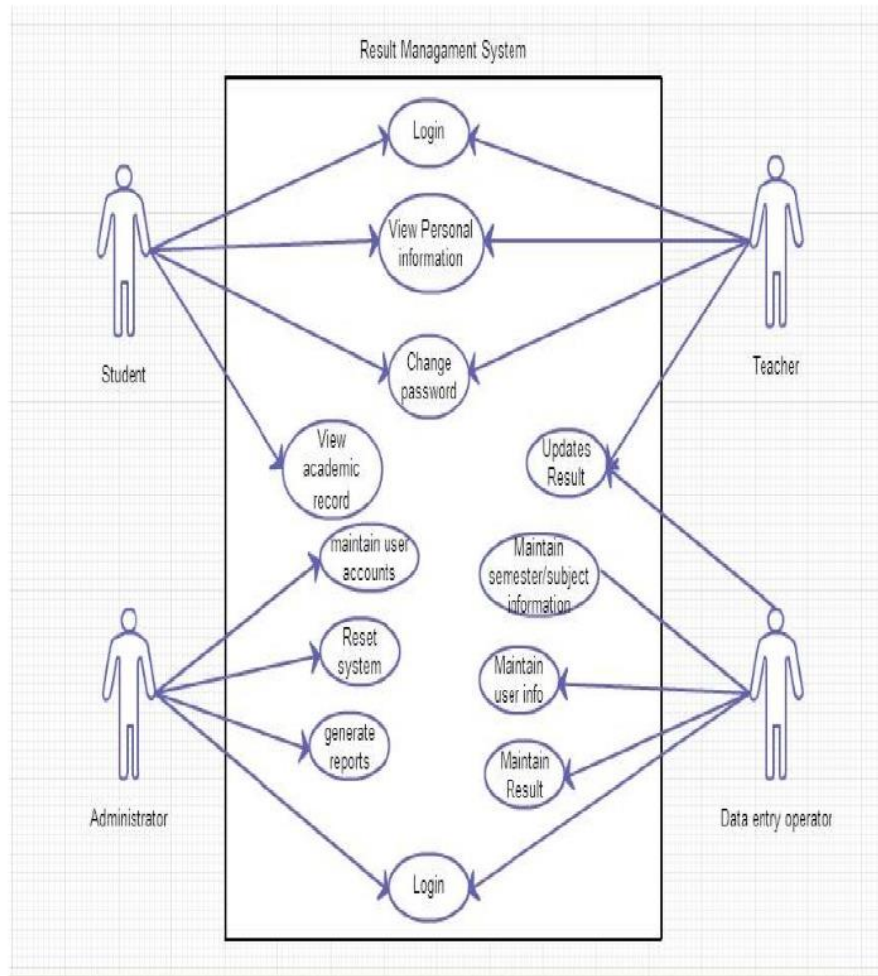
Result Managament System

Login

View Personal information

Change password

View academic record

Updates Result

maintain user accounts

Maintain semester/subject information

Reset system

Maintain user info

generate reports

Maintain Result

Login

Student

Teacher

Administrator

Data entry operator